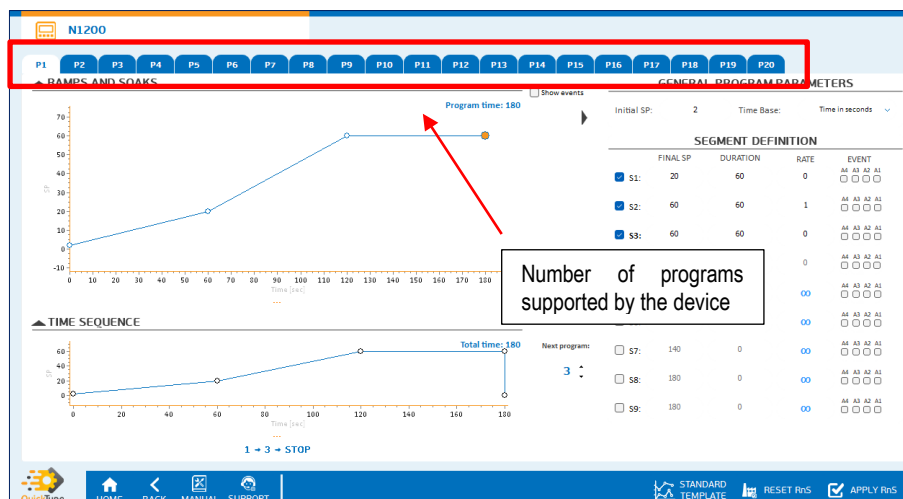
N1200

P1 P2 P3 P4 P5 P6 P7 P8 P9 P10 P11 P12 P13 P14 P15 P16 P17 P18 P19 P20

RAMPS AND SOAKS

Show events

Program time: 180

70
60
50
40
30
20
10
0
-10

SP

0 10 20 30 40 50 60 70 80 90 100 110 120 130 140 150 160 170 180

Time [sec]

GENERAL PROGRAM PARAMETERS

Initial SP: 2 Time Base: Time in seconds

SEGMENT DEFINITION

| | FINAL SP | DURATION | RATE | EVENT |
|---|---|---|---|---|
| S1: | 20 | 60 | 0 | A4 A3 A2 A1 |
| S2: | 60 | 60 | 1 | A4 A3 A2 A1 |
| S3: | 60 | 60 | 0 | A4 A3 A2 A1 |
| | | | 0 | A4 A3 A2 A1 |
| | | | ∞ | A4 A3 A2 A1 |
| | | | ∞ | A4 A3 A2 A1 |
| S7: | 140 | 0 | ∞ | A4 A3 A2 A1 |
| S8: | 180 | 0 | ∞ | A4 A3 A2 A1 |
| S9: | 180 | 0 | ∞ | A4 A3 A2 A1 |

Number of programs supported by the device

TIME SEQUENCE

Total time: 180

60
40
20
0

SP

0 20 40 60 80 100 120 140 160 180

Time [sec]

1 → 3 → STOP

Next program:

3

QuickTune

HOME BACK MANUAL SUPPORT

STANDARD TEMPLATE

RESET RnS

APPLY RnS